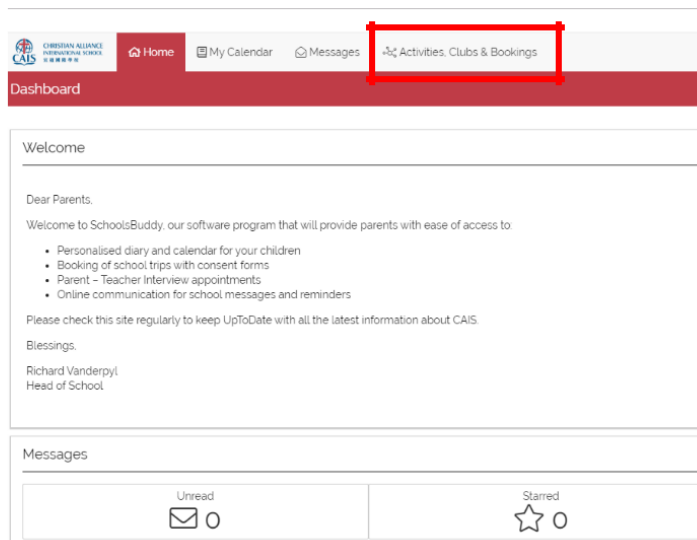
CAIS CHRISTIAN ALLIANCE INTERNATIONAL SCHOOL

Home
My Calendar
Messages
Activities, Clubs & Bookings

Dashboard

Welcome

Dear Parents,

Welcome to SchoolsBuddy, our software program that will provide parents with ease of access to:

- Personalised diary and calendar for your children
- Booking of school trips with consent forms
- Parent – Teacher Interview appointments
- Online communication for school messages and reminders

Please check this site regularly to keep UpToDate with all the latest information about CAIS.

Blessings,

Richard Vanderpyl
Head of School

Messages

Unread
0

Starred
0